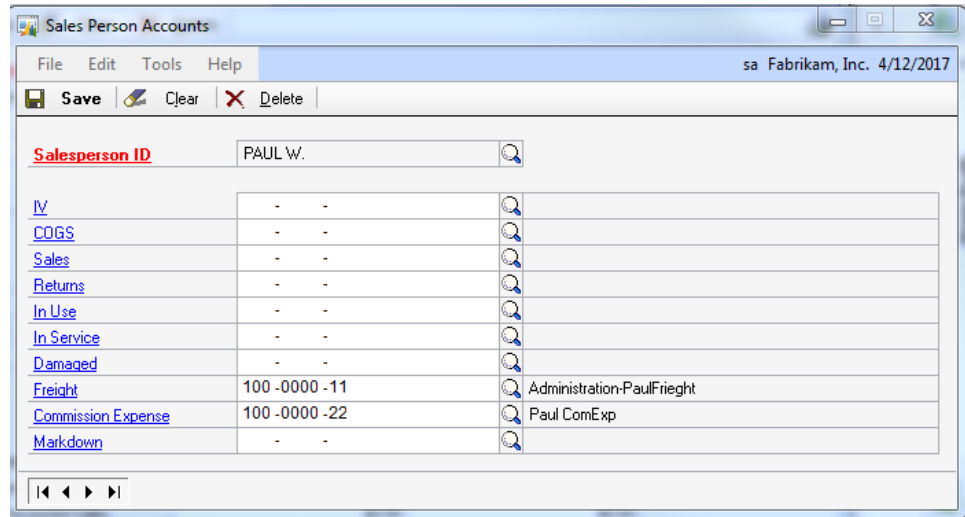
Sales Person Accounts

File Edit Tools Help

sa Fabrikam, Inc. 4/12/2017

Save Clear Delete

Salesperson ID PAUL W.

| | | |
|---|---|---|
| IV | - - | |
| COGS | - - | |
| Sales | - - | |
| Returns | - - | |
| In Use | - - | |
| In Service | - - | |
| Damaged | - - | |
| Freight | 100 -0000 -11 | Administration-PaulFrieght |
| Commission Expense | 100 -0000 -22 | Paul ComExp |
| Markdown | - - | |